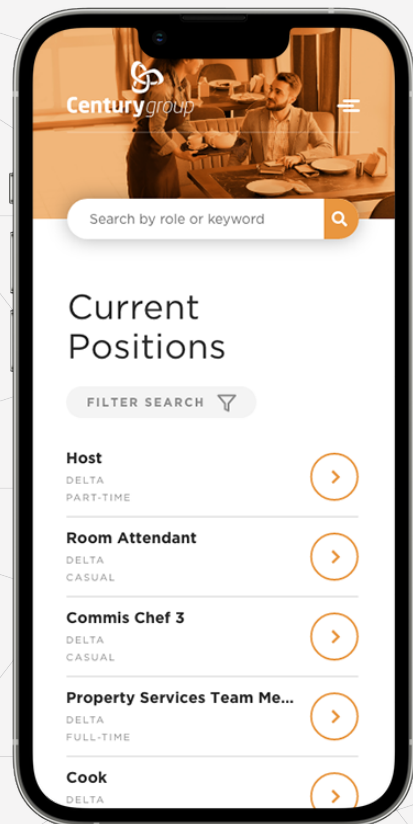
Centurygroup

Search by role or keyword

Current Positions

FILTER SEARCH

Host
DELTA
PART-TIME

Room Attendant
DELTA
CASUAL

Commis Chef 3
DELTA
CASUAL

Property Services Team Me...
DELTA
FULL-TIME

Cook
DELTA